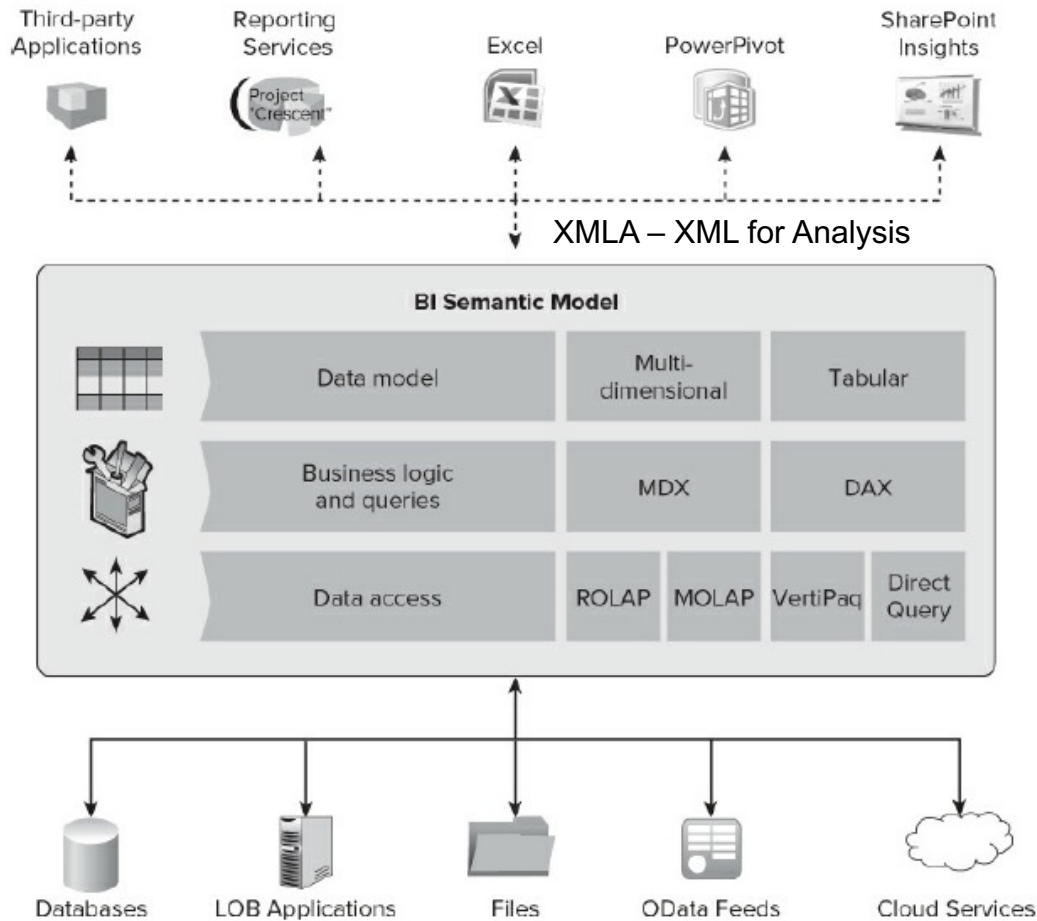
Third-party Applications

Reporting Services

Project "Crescent"

Excel

PowerPivot

SharePoint Insights

XMLA – XML for Analysis

BI Semantic Model

Data model

Multi-dimensional

Tabular

Business logic and queries

MDX

DAX

Data access

ROLAP

MOLAP

VertiPaq

Direct Query

Databases

LOB Applications

Files

OData Feeds

Cloud Services